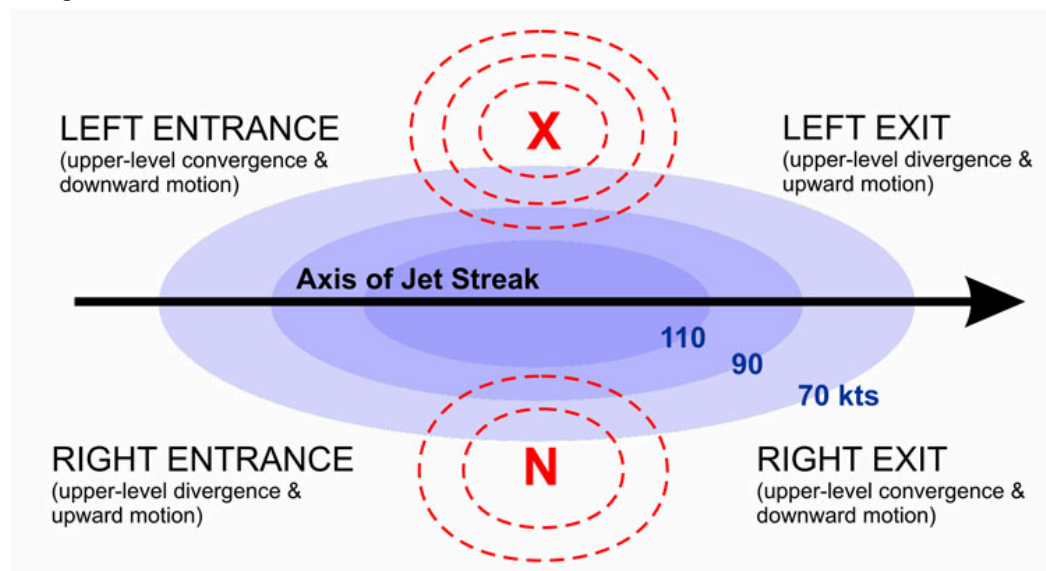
LEFT ENTRANCE
(upper-level convergence & downward motion)

X

LEFT EXIT
(upper-level divergence & upward motion)

Axis of Jet Streak

110
90
70 kts

RIGHT ENTRANCE
(upper-level divergence & upward motion)

N

RIGHT EXIT
(upper-level convergence & downward motion)